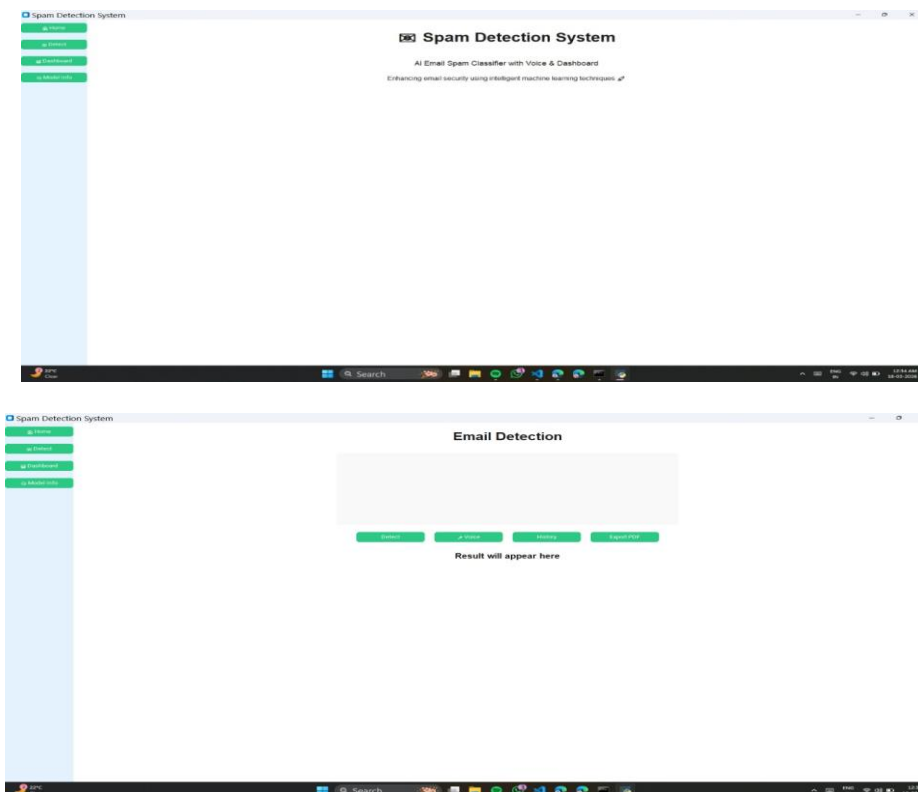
Spam Detection System

Home

Detect

Dashboard

Model Info

Spam Detection System

AI Email Spam Classifier with Voice & Dashboard

Enhancing email security using intelligent machine learning techniques

22°C
Clear

Search

ENG IN

12:54 AM
18-03-2026

Spam Detection System

Home

Detect

Dashboard

Model Info

Email Detection

Detect

Voice

History

Export PDF

Result will appear here

22°C

Search

ENG

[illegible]